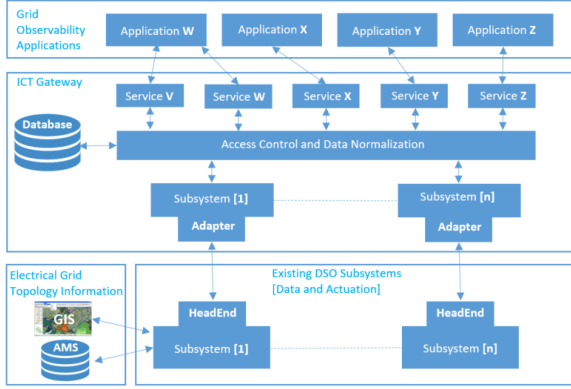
Grid Observability Applications

Application W

Application X

Application Y

Application Z

ICT Gateway

Service V

Service W

Service X

Service Y

Service Z

Database

Access Control and Data Normalization

Subsystem [1]

Adapter

Subsystem [n]

Adapter

Electrical Grid Topology Information

GIS

AMS

Existing DSO Subsystems [Data and Actuation]

HeadEnd

Subsystem [1]

HeadEnd

Subsystem [n]